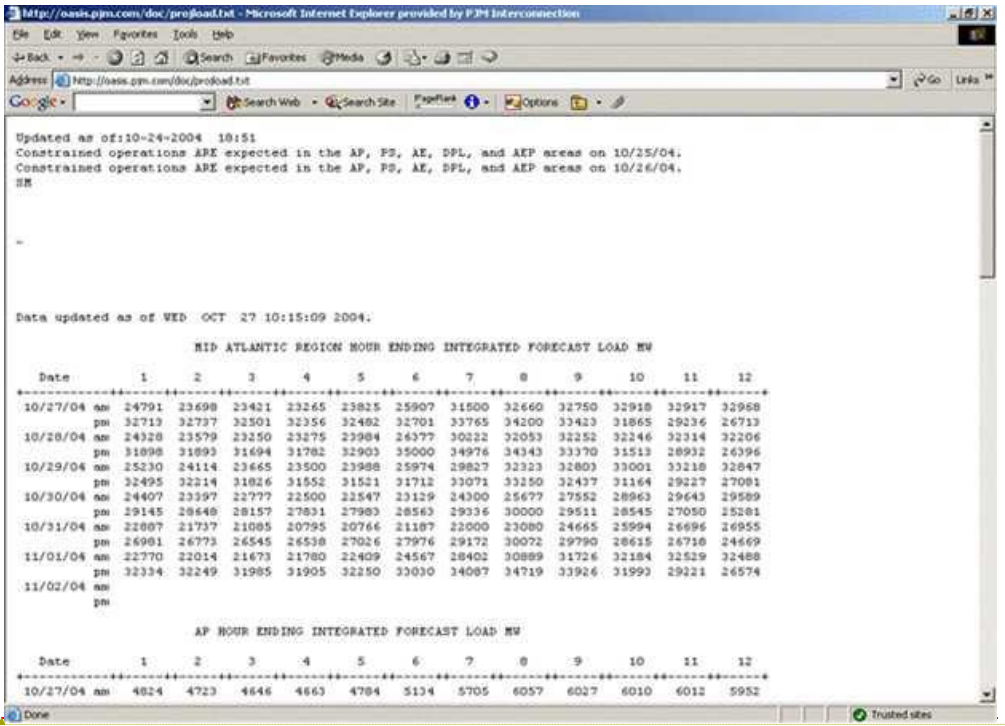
http://oasis.pjm.com/doc/projload.txt - Microsoft Internet Explorer provided by PJM Interconnection

File Edit View Favorites Tools Help

Back Search Favorites Media

Address http://oasis.pjm.com/doc/projload.txt Go Links

Google Search Web Search Site PageRank Options

Updated as of:10-24-2004 18:51
Constrained operations ARE expected in the AP, PS, AE, DPL, and AEP areas on 10/25/04.
Constrained operations ARE expected in the AP, PS, AE, DPL, and AEP areas on 10/26/04.
SM

Data updated as of WED OCT 27 10:15:09 2004.

MID ATLANTIC REGION HOUR ENDING INTEGRATED FORECAST LOAD MW

| Date | | 1 | 2 | 3 | 4 | 5 | 6 | 7 | 8 | 9 | 10 | 11 | 12 |
|---|---|---|---|---|---|---|---|---|---|---|---|---|---|
| 10/27/04 | am | 24791 | 23698 | 23421 | 23265 | 23825 | 25907 | 31500 | 32660 | 32750 | 32918 | 32917 | 32968 |
| | pm | 32713 | 32737 | 32501 | 32356 | 32482 | 32701 | 33765 | 34200 | 33423 | 31865 | 29236 | 26713 |
| 10/28/04 | am | 24328 | 23579 | 23250 | 23275 | 23984 | 26377 | 30222 | 32053 | 32252 | 32246 | 32314 | 32206 |
| | pm | 31898 | 31893 | 31694 | 31782 | 32903 | 35000 | 34976 | 34343 | 33370 | 31513 | 28932 | 26396 |
| 10/29/04 | am | 25230 | 24114 | 23665 | 23500 | 23988 | 25974 | 29827 | 32323 | 32803 | 33001 | 33218 | 32847 |
| | pm | 32495 | 32214 | 31826 | 31552 | 31521 | 31712 | 33071 | 33250 | 32437 | 31164 | 29227 | 27081 |
| 10/30/04 | am | 24407 | 23397 | 22777 | 22500 | 22547 | 23129 | 24300 | 25677 | 27552 | 28963 | 29643 | 29589 |
| | pm | 29145 | 28648 | 28157 | 27831 | 27983 | 28563 | 29336 | 30000 | 29511 | 28545 | 27050 | 25281 |
| 10/31/04 | am | 22887 | 21737 | 21085 | 20795 | 20766 | 21187 | 22000 | 23080 | 24665 | 25994 | 26696 | 26955 |
| | pm | 26981 | 26773 | 26545 | 26538 | 27026 | 27976 | 29172 | 30072 | 29790 | 28615 | 26718 | 24669 |
| 11/01/04 | am | 22770 | 22014 | 21673 | 21780 | 22409 | 24567 | 28402 | 30889 | 31726 | 32184 | 32529 | 32488 |
| | pm | 32334 | 32249 | 31985 | 31905 | 32250 | 33030 | 34087 | 34719 | 33926 | 31993 | 29221 | 26574 |
| 11/02/04 | am | | | | | | | | | | | | |
| | pm | | | | | | | | | | | | |

AP HOUR ENDING INTEGRATED FORECAST LOAD MW

| Date | | 1 | 2 | 3 | 4 | 5 | 6 | 7 | 8 | 9 | 10 | 11 | 12 |
|---|---|---|---|---|---|---|---|---|---|---|---|---|---|
| 10/27/04 | am | 4824 | 4723 | 4646 | 4663 | 4784 | 5134 | 5705 | 6057 | 6027 | 6010 | 6012 | 5952 |

Done Trusted sites